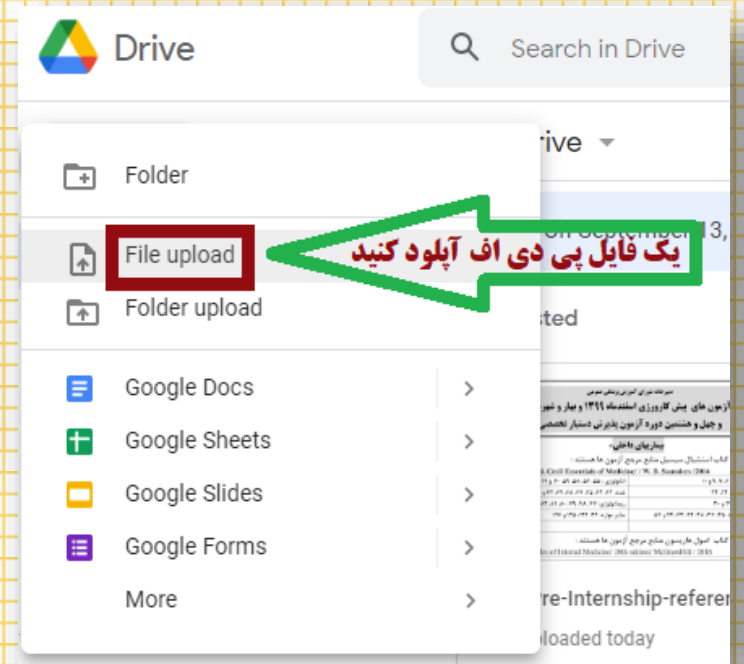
Drive

Search in Drive

rive

Folder

File upload

یک فایل پی دی اف آپلود کنید

Folder upload

On September 13,

sted

Google Docs

Google Sheets

Google Slides

Google Forms

More

re-Internship-referen

loaded today